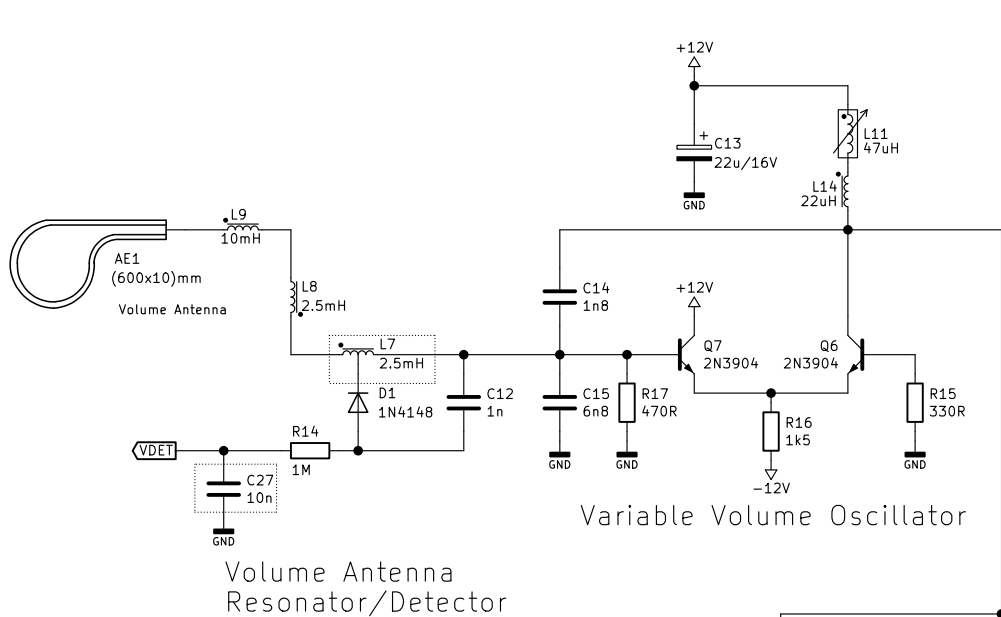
+12V
+
C13
22u/16V
GND
L11
47uH
L14
22uH
L9
10mH
AE1
(600x10)mm
Volume Antenna
L8
2.5mH
C14
1n8
+12V
Q7
2N3904
Q6
2N3904
L7
2.5mH
D1
1N4148
C12
1n
C15
6n8
R17
470R
R16
1k5
R15
330R
GND
GND
GND
-12V
VDET
R14
1M
C27
10n
GND
Variable Volume Oscillator
Volume Antenna
Resonator/Detector